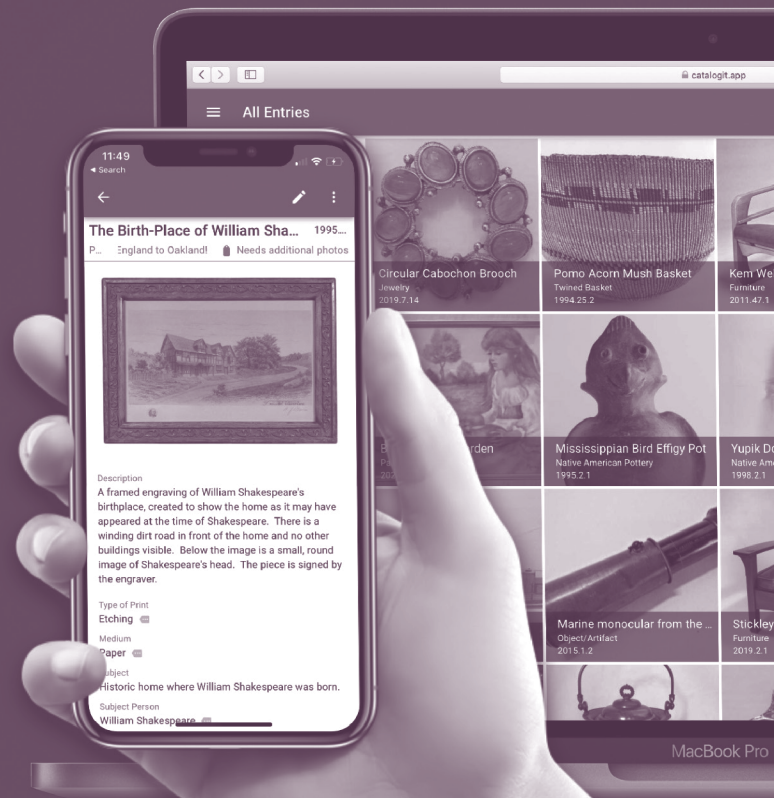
catalogit.app

All Entries

Circular Cabochon Brooch
Jewelry
2019.7.14

Pomo Acorn Mush Basket
Twined Basket
1994.25.2

Kem We
Furniture
2011.47.1

B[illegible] rden
P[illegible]
20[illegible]

Mississippian Bird Effigy Pot
Native American Pottery
1995.2.1

Yupik D
Native Am
1998.2.1

Marine monocular from the ...
Object/Artifact
2015.1.2

Stickley
Furniture
2019.2.1

MacBook Pro

11:49
◂ Search

The Birth-Place of William Sha...
1995...
P... England to Oakland!
Needs additional photos

Description
A framed engraving of William Shakespeare's birthplace, created to show the home as it may have appeared at the time of Shakespeare. There is a winding dirt road in front of the home and no other buildings visible. Below the image is a small, round image of Shakespeare's head. The piece is signed by the engraver.

Type of Print
Etching

Medium
Paper

Subject
Historic home where William Shakespeare was born.

Subject Person
William Shakespeare